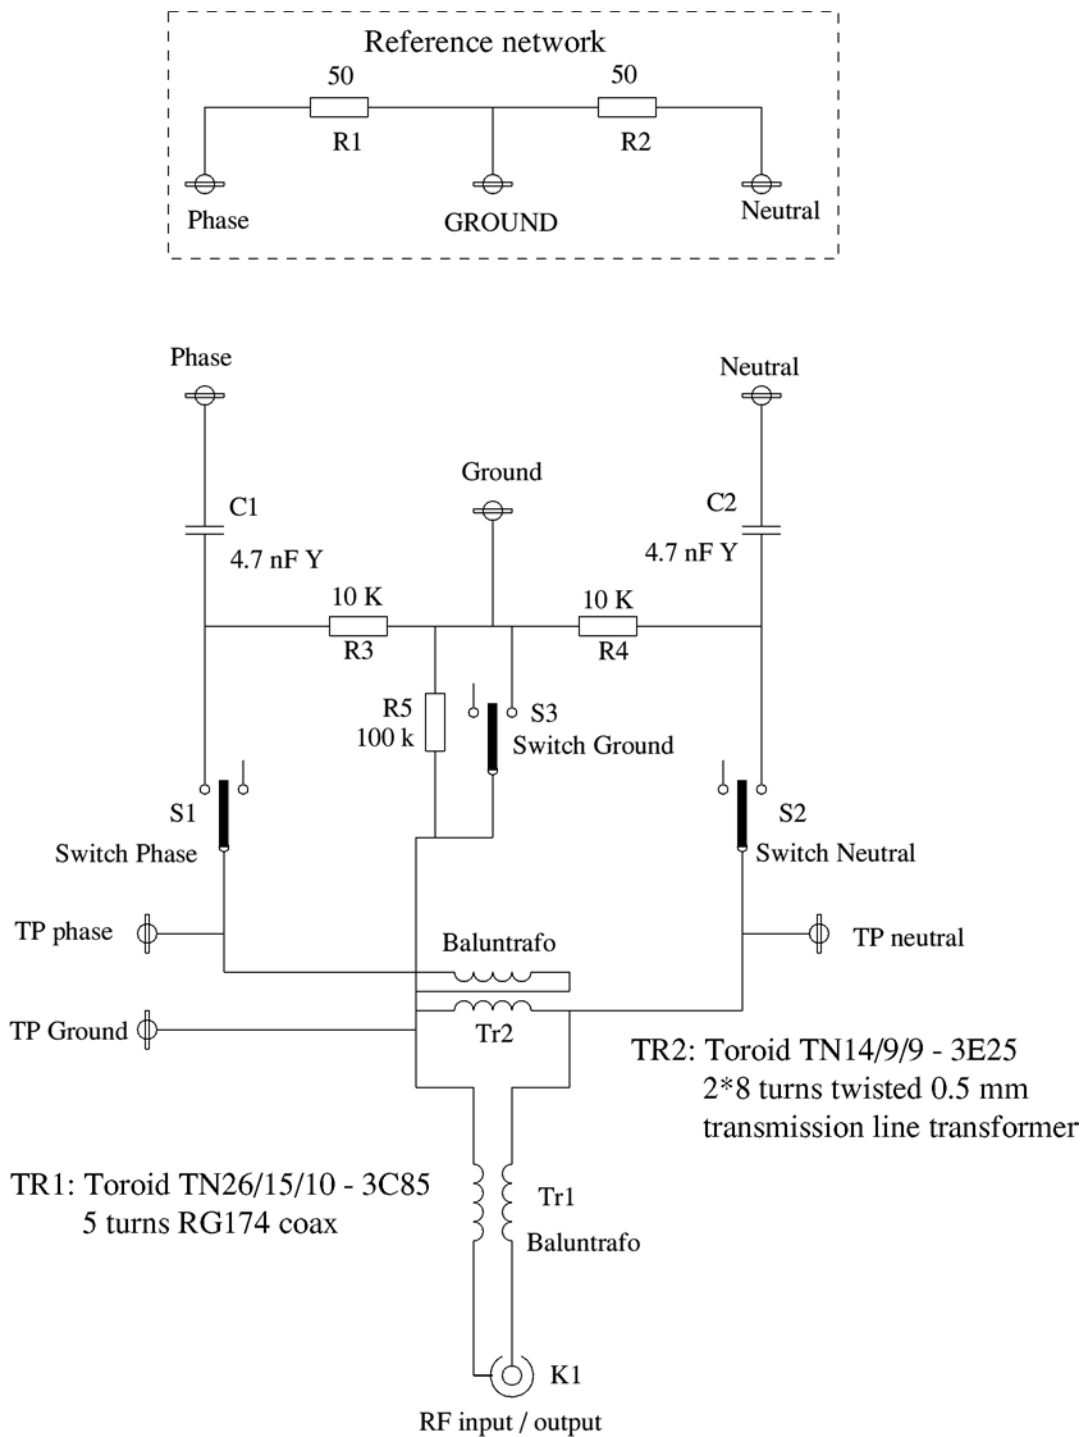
Reference network
50
R1
50
R2
Phase
GROUND
Neutral

Phase
Neutral
Ground
C1
4.7 nF Y
C2
4.7 nF Y
10 K
R3
10 K
R4
R5
100 k
S3
Switch Ground
S1
Switch Phase
S2
Switch Neutral
TP phase
Baluntrafo
TP neutral
TP Ground
Tr2
TR2: Toroid TN14/9/9 - 3E25
2*8 turns twisted 0.5 mm
transmission line transformer
TR1: Toroid TN26/15/10 - 3C85
5 turns RG174 coax
Tr1
Baluntrafo
K1
RF input / output